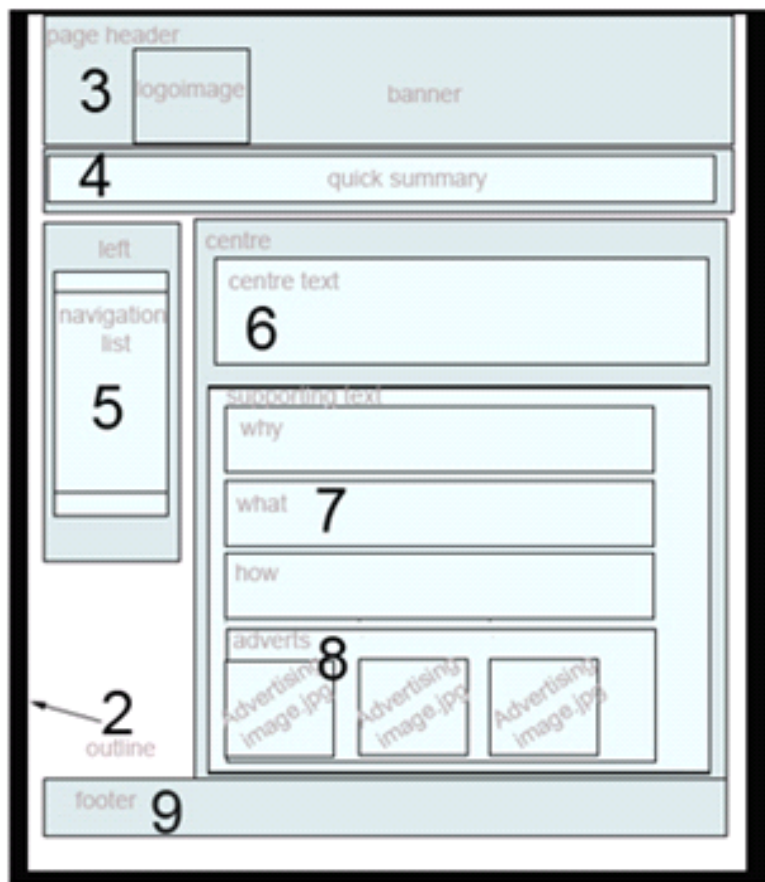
page header

3

logoimage

banner

4

quick summary

left

navigation list

5

centre

centre text

6

supporting text

why

what

7

how

adverts

8

Advertising image.jpg

Advertising image.jpg

Advertising image.jpg

2

outline

footer

9